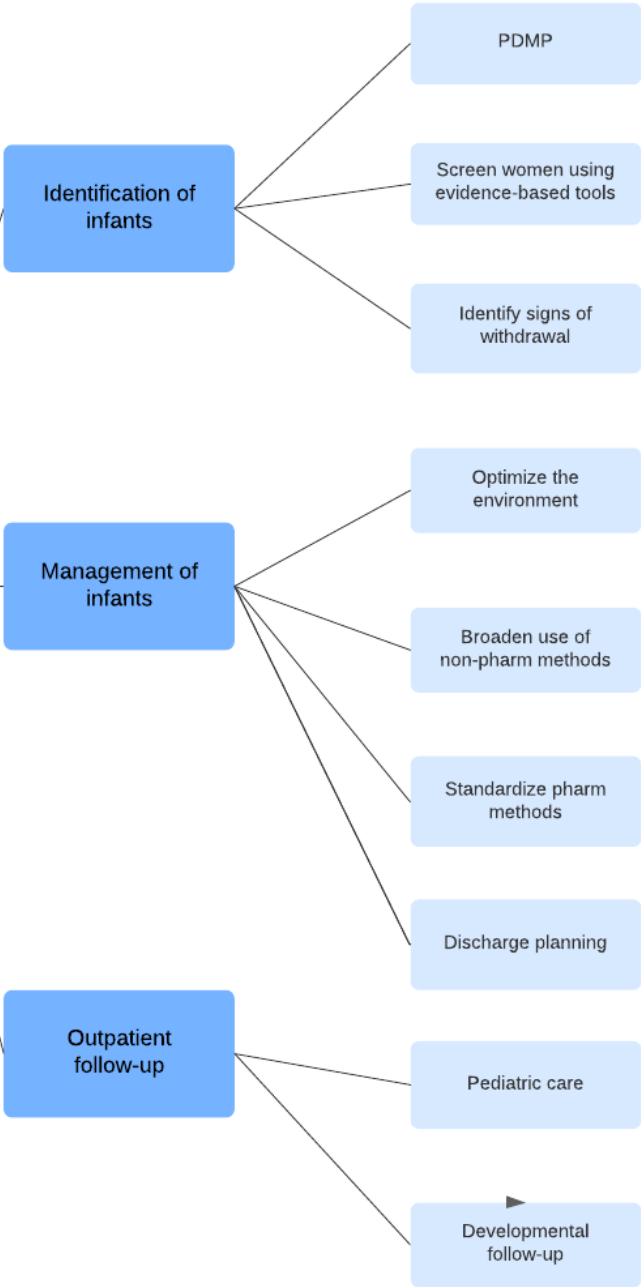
Identification of infants

PDMP

Screen women using evidence-based tools

Identify signs of withdrawal

Management of infants

Optimize the environment

Broaden use of non-pharm methods

Standardize pharm methods

Discharge planning

Outpatient follow-up

Pediatric care

Developmental follow-up